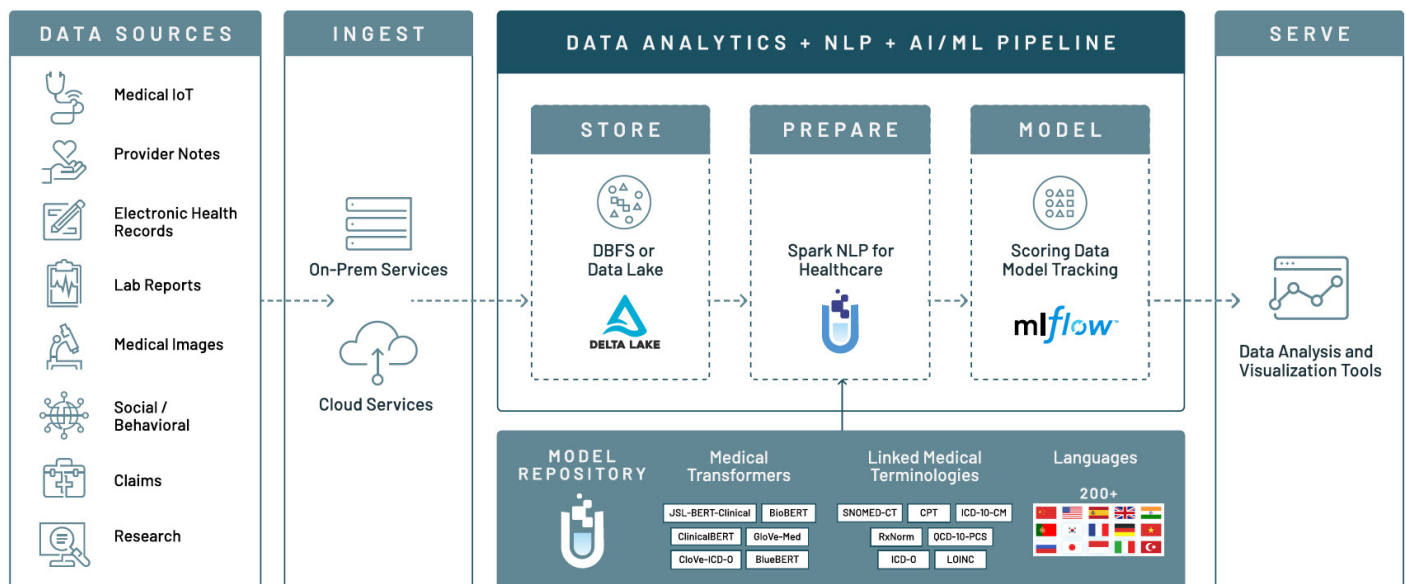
DATA SOURCES

Medical IoT

Provider Notes

Electronic Health Records

Lab Reports

Medical Images

Social / Behavioral

Claims

Research

INGEST

On-Prem Services

Cloud Services

DATA ANALYTICS + NLP + AI/ML PIPELINE

STORE

DBFS or Data Lake

DELTA LAKE

PREPARE

Spark NLP for Healthcare

MODEL

Scoring Data Model Tracking

mlflow

SERVE

Data Analysis and Visualization Tools

MODEL REPOSITORY

Medical Transformers

JSL-BERT-Clinical | BioBERT | ClinicalBERT | GloVe-Med | GloVe-ICD-O | BlueBERT

Linked Medical Terminologies

SNOMED-CT | CPT | ICD-10-CM | RxNorm | ICD-10-PCS | ICD-O | LOINC

Languages

200+